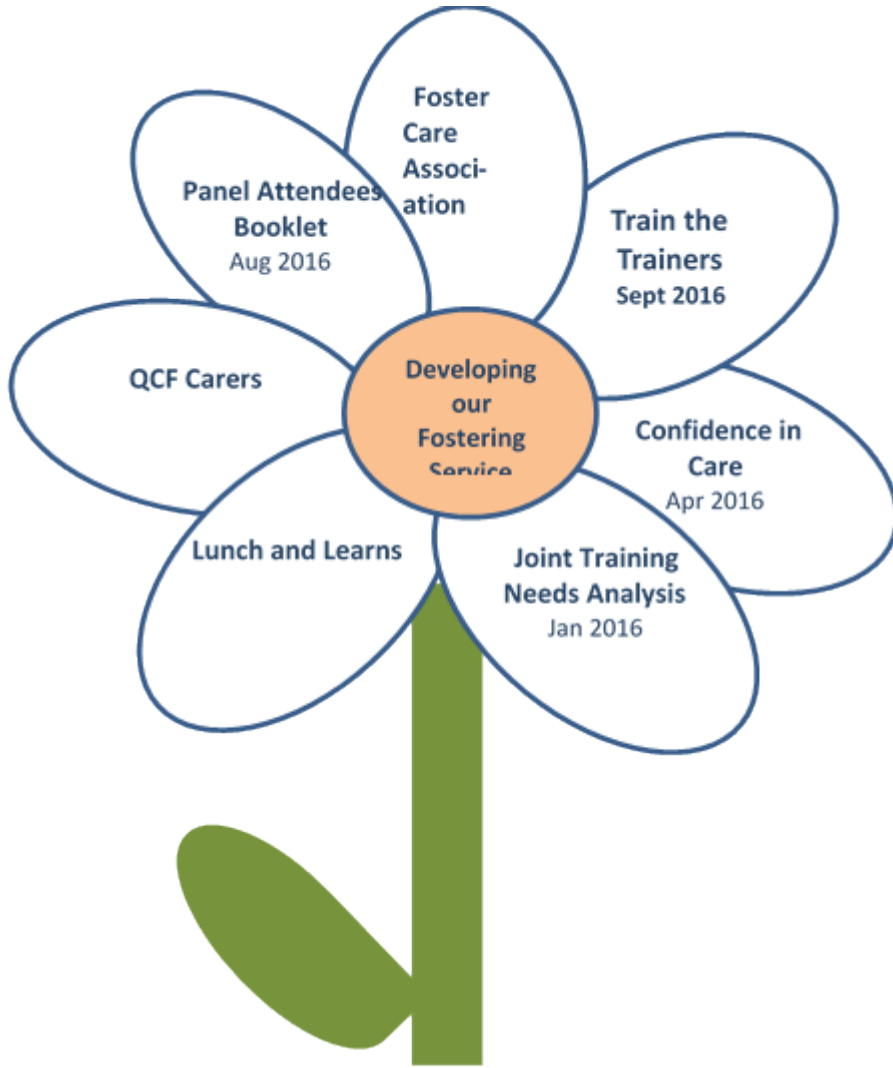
Foster Care Association

Panel Attendees Booklet
Aug 2016

Train the Trainers
Sept 2016

QCF Carers

Developing our Fostering Service

Confidence in Care
Apr 2016

Lunch and Learns

Joint Training Needs Analysis
Jan 2016